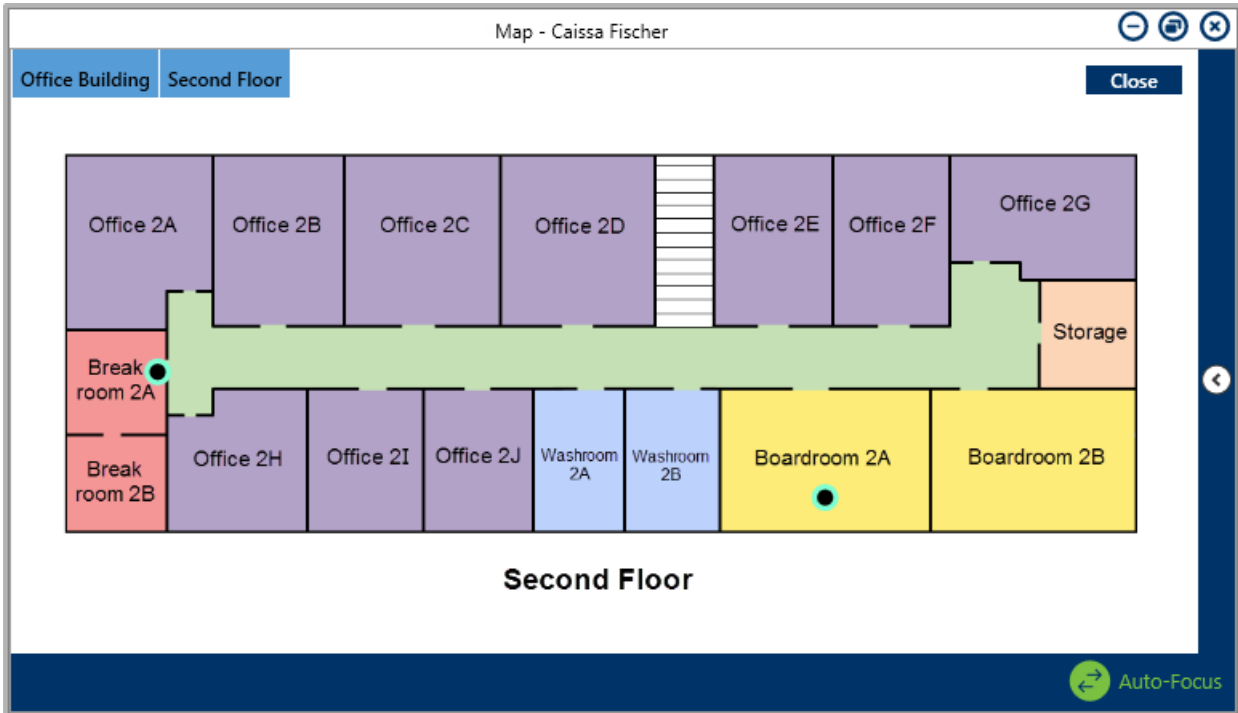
Map - Caissa Fischer

Office Building | Second Floor

Close

Office 2A
Office 2B
Office 2C
Office 2D
Office 2E
Office 2F
Office 2G
Storage
Break room 2A
Break room 2B
Office 2H
Office 2I
Office 2J
Washroom 2A
Washroom 2B
Boardroom 2A
Boardroom 2B

Second Floor

Auto-Focus